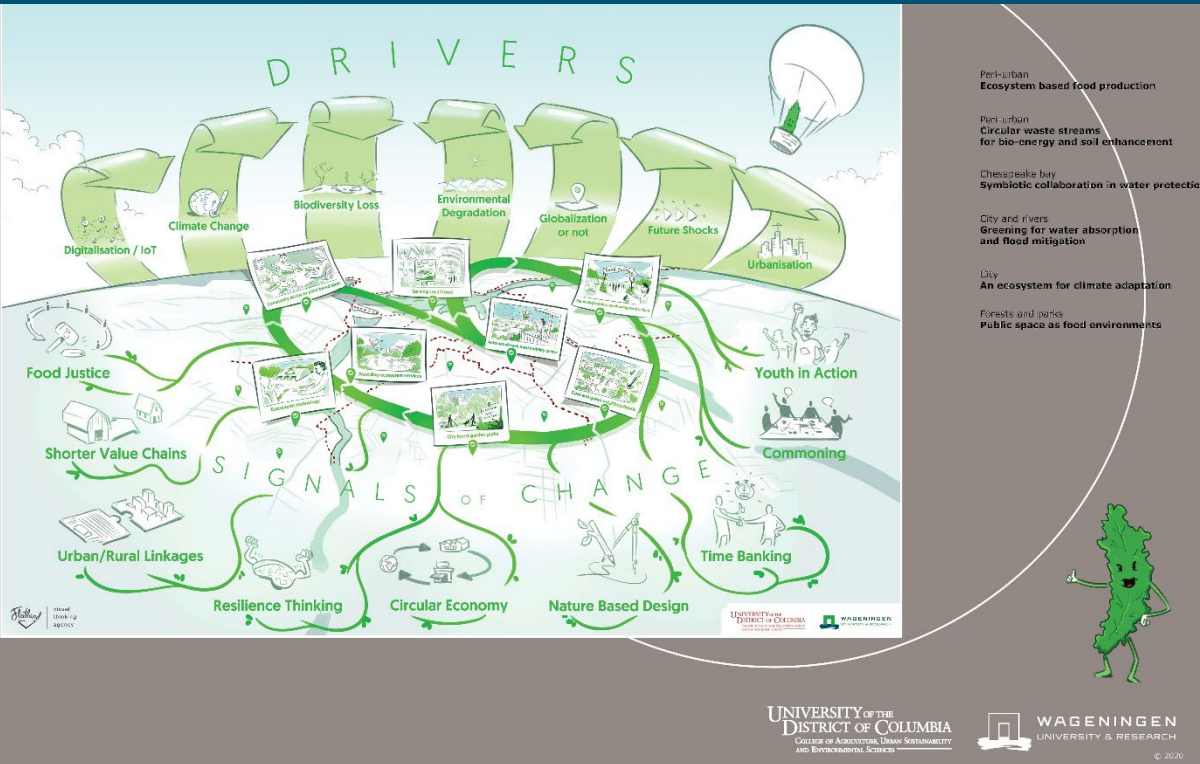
DRIVERS

Digitalisation / IoT

Climate Change

Biodiversity Loss

Environmental Degradation

Globalization or not

Future Shocks

Urbanisation

Food Justice

Shorter Value Chains

Urban/Rural Linkages

Resilience Thinking

Circular Economy

Nature Based Design

Time Banking

Commoning

Youth in Action

SIGNALS OF CHANGE

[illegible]

Ecosystem based food production

Public space as food environments

City food garden parks

Flatland visual thinking agency

UNIVERSITY of the DISTRICT OF COLUMBIA

WAGENINGEN

Peri-urban
Ecosystem based food production

Peri-urban
Circular waste streams for bio-energy and soil enhancement

Chesepeake bay
Symbiotic collaboration in water protectio

City and rivers
Greening for water absorption and flood mitigation

City
An ecosystem for climate adaptation

Forests and parks
Public space as food environments

UNIVERSITY OF THE DISTRICT OF COLUMBIA
COLLEGE OF AGRICULTURE, URBAN SUSTAINABILITY AND ENVIRONMENTAL SCIENCES

WAGENINGEN
UNIVERSITY & RESEARCH

© 2020